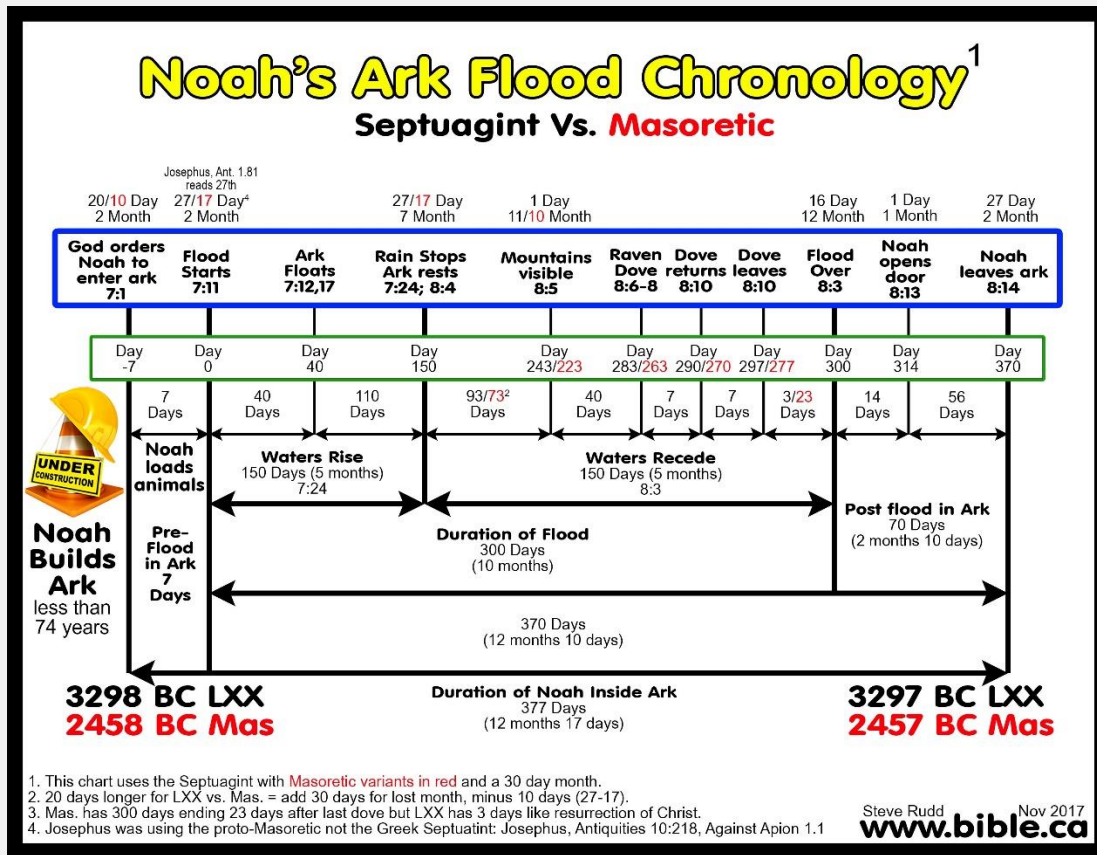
Noah's Ark Flood Chronology$^1$

Septuagint Vs. Masoretic

20/10 Day 2 Month

Josephus, Ant. 1.81 reads 27th

27/17 Day$^4$ 2 Month

27/17 Day 7 Month

1 Day 11/10 Month

16 Day 12 Month

1 Day 1 Month

27 Day 2 Month

God orders Noah to enter ark 7:1

Flood Starts 7:11

Ark Floats 7:12,17

Rain Stops Ark rests 7:24; 8:4

Mountains visible 8:5

Raven Dove 8:6-8

Dove returns 8:10

Dove leaves 8:10

Flood Over 8:3

Noah opens door 8:13

Noah leaves ark 8:14

Day -7

Day 0

Day 40

Day 150

Day 243/223

Day 283/263

Day 290/270

Day 297/277

Day 300

Day 314

Day 370

7 Days

40 Days

110 Days

93/73$^2$ Days

40 Days

7 Days

7 Days

3/23 Days

14 Days

56 Days

UNDER CONSTRUCTION

Noah Builds Ark less than 74 years

Noah loads animals

Pre-Flood in Ark 7 Days

Waters Rise 150 Days (5 months) 7:24

Waters Recede 150 Days (5 months) 8:3

Duration of Flood 300 Days (10 months)

Post flood in Ark 70 Days (2 months 10 days)

370 Days (12 months 10 days)

3298 BC LXX
2458 BC Mas

Duration of Noah Inside Ark 377 Days (12 months 17 days)

3297 BC LXX
2457 BC Mas

1. This chart uses the Septuagint with Masoretic variants in red and a 30 day month.
2. 20 days longer for LXX vs. Mas. = add 30 days for lost month, minus 10 days (27-17).
3. Mas. has 300 days ending 23 days after last dove but LXX has 3 days like resurrection of Christ.
4. Josephus was using the proto-Masoretic not the Greek Septuatint: Josephus, Antiquities 10:218, Against Apion 1.1

Steve Rudd Nov 2017
www.bible.ca